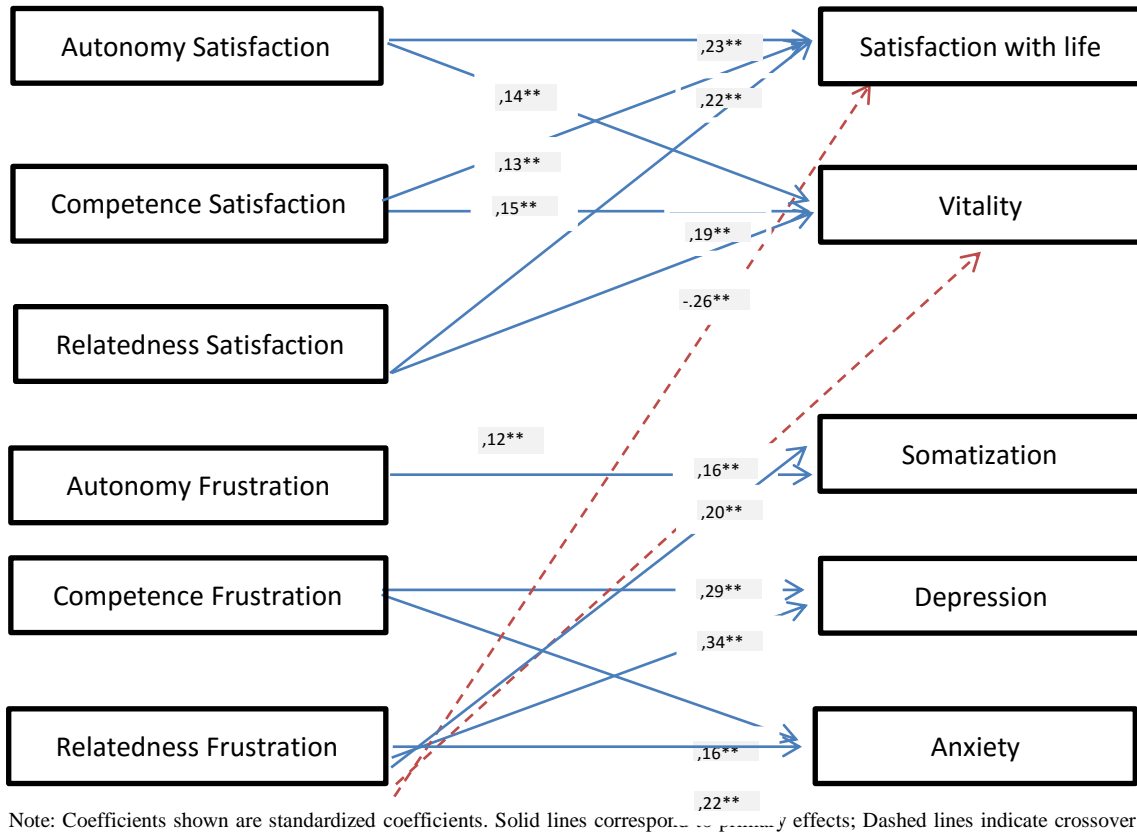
Autonomy Satisfaction

Competence Satisfaction

Relatedness Satisfaction

Autonomy Frustration

Competence Frustration

Relatedness Frustration

Satisfaction with life

Vitality

Somatization

Depression

Anxiety

,23**

,14**

,22**

,13**

,15**

,19**

-.26**

,12**

,16**

,20**

,29**

,34**

,16**

,22**

Note: Coefficients shown are standardized coefficients. Solid lines correspond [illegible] effects; Dashed lines indicate crossover